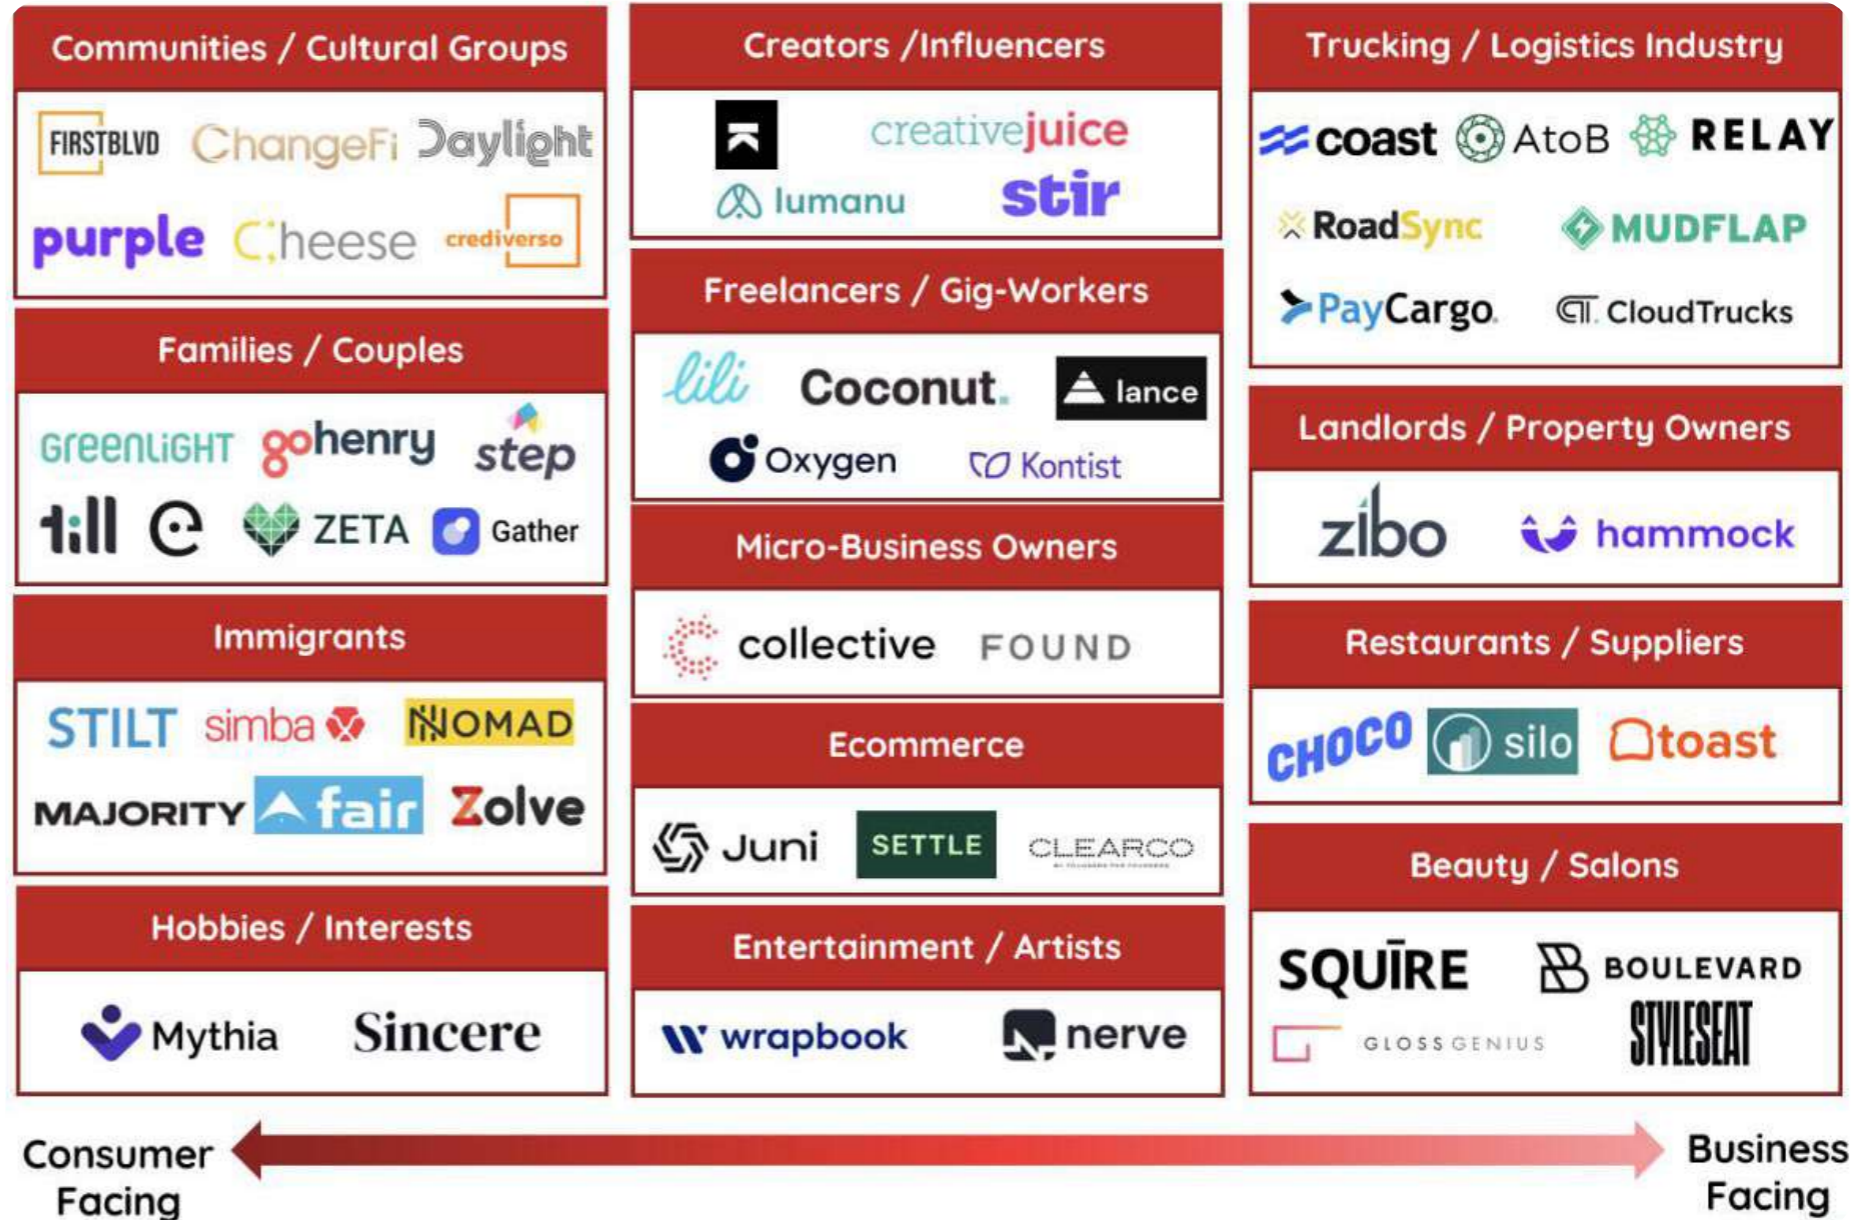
Communities / Cultural Groups

FIRSTBLVD ChangeFi Daylight
purple C:heese crediverso

Families / Couples

GreenLight gohenry step
till ZETA Gather

Immigrants

STILT simba NOMAD
MAJORITY fair Zolve

Hobbies / Interests

Mythia Sincere

Creators / Influencers

creativejuice
lumanu stir

Freelancers / Gig-Workers

lili Coconut. lance
Oxygen Kontist

Micro-Business Owners

collective FOUND

Ecommerce

Juni SETTLE CLEARCO

Entertainment / Artists

wrapbook nerve

Trucking / Logistics Industry

coast AtoB RELAY
RoadSync MUDFLAP
PayCargo CloudTrucks

Landlords / Property Owners

zibo hammock

Restaurants / Suppliers

CHOCO silo toast

Beauty / Salons

SQUIRE BOULEVARD
GLOSSGENIUS STYLESEAT

Consumer Facing

Business Facing